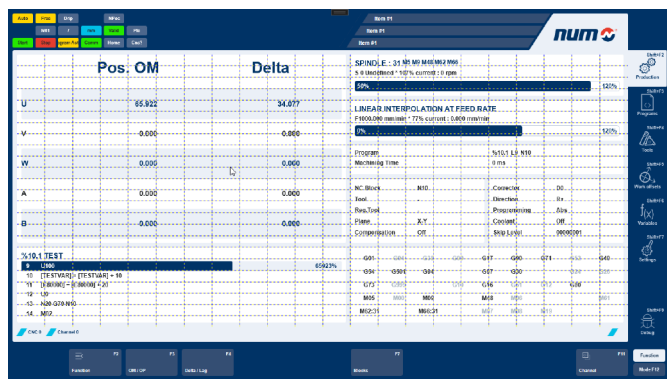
Auto Frac Unip Mmo
MDI / Jog Pb
Start Stop Cycle Correc Home Cont

Item #1
Item #1
Item #1

num

Pos. OM Delta

U 65.922 34.077
V 0.000 0.000
W 0.000 0.000
A 0.000 0.000
B 0.000 0.000

SPINDLE : 31 M5 M9 M48 M62 M66
S 0 Undefined * 100% current : 0 rpm
50% 125%

LINEAR INTERPOLATION AT FEED RATE
F1000.000 mm/min * 77% current : 0.000 mm/min
0% 125%

Program %10.1 L0 N10
Machining Time 0 ms

NC Block N10 Corrector D0
Tool Direction Ex
Rep.Tool Programming Abs
Plane X Y Coolant Off
Compensation Off Skip Level 00000001

%10.1 TEST
9 L900 65923%
10 [TESTVAR]= [TESTVAR] + 10
11 [L0000] = [L0000] + 20
12 G0
13 N20 G70 N0
14 M02

G01 G17 G90 G40
G94 G501 G40 G16 G80
G73 G16 G91 G69
M05 M00 M48 M00
M02:31 M66:21 M62

CNC 0 Channel 0

Shift+F2 Production
Shift+F3 Programs
Shift+F4 Tools
Shift+F5 Work offsets
Shift+F6 Variables
Shift+F7 Settings
Shift+F8 Debug

F2 Function
F3 OM / OP
F4 Delta / Lag
F7 Blocks
F10 Channel
Function
Mode F11